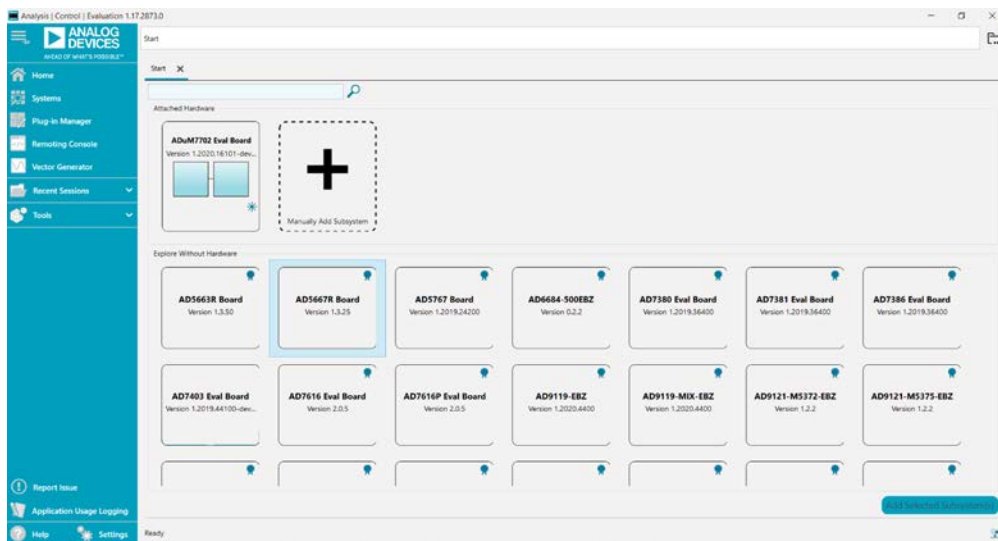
Analysis | Control | Evaluation 1.17.2873.0

ANALOG DEVICES
AHEAD OF WHAT'S POSSIBLE™

Home
Systems
Plug-in Manager
Remoting Console
Vector Generator
Recent Sessions
Tools

Start

Start ✕

Attached Hardware

ADuM7702 Eval Board
Version 1.2020.16101-dev...

Manually Add Subsystem

Explore Without Hardware

AD5663R Board
Version 1.3.50

AD5667R Board
Version 1.3.25

AD5767 Board
Version 1.2019.24200

AD6684-500EBZ
Version 0.2.2

AD7380 Eval Board
Version 1.2019.36400

AD7381 Eval Board
Version 1.2019.36400

AD7386 Eval Board
Version 1.2019.36400

AD7403 Eval Board
Version 1.2019.44100-dev...

AD7616 Eval Board
Version 2.0.5

AD7616P Eval Board
Version 2.0.5

AD9119-EBZ
Version 1.2020.4400

AD9119-MIX-EBZ
Version 1.2020.4400

AD9121-M5372-EBZ
Version 1.2.2

AD9121-M5375-EBZ
Version 1.2.2

Report Issue
Application Usage Logging
Help
Settings

Ready

Add Selected Subsystem(s)